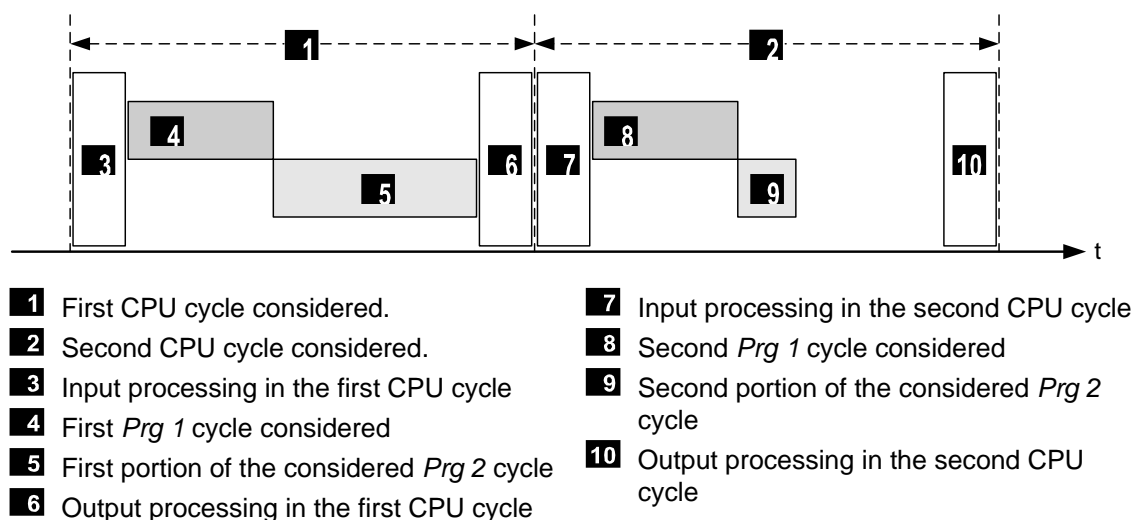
1 2

3 4 5 6 7 8 9 10

t

1 First CPU cycle considered.
2 Second CPU cycle considered.
3 Input processing in the first CPU cycle
4 First *Prg 1* cycle considered
5 First portion of the considered *Prg 2* cycle
6 Output processing in the first CPU cycle

7 Input processing in the second CPU cycle
8 Second *Prg 1* cycle considered
9 Second portion of the considered *Prg 2* cycle
10 Output processing in the second CPU cycle